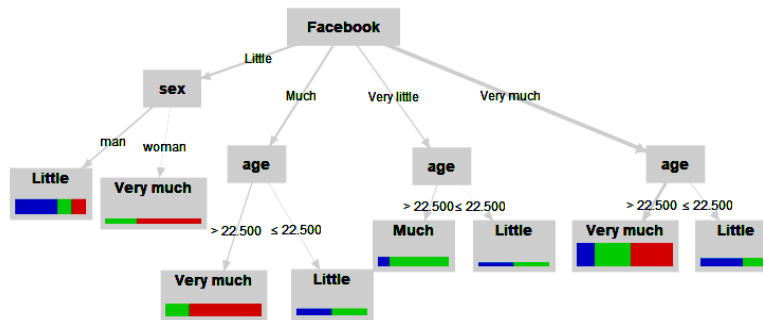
Facebook

Little

Much

Very little

Very much

sex

man

woman

Little

Very much

age

> 22.500

≤ 22.500

Very much

Little

age

> 22.500

≤ 22.500

Much

Little

age

> 22.500

≤ 22.500

Very much

Little